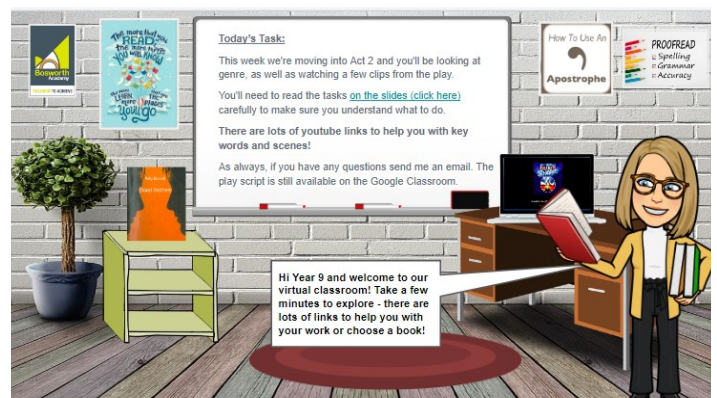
Bosworth Academy

The more that you READ, the more things you will KNOW. The more that you LEARN, the more PLACES you'll GO.

Today's Task:

This week we're moving into Act 2 and you'll be looking at genre, as well as watching a few clips from the play.

You'll need to read the tasks on the slides (click here) carefully to make sure you understand what to do.

There are lots of youtube links to help you with key words and scenes!

As always, if you have any questions send me an email. The play script is still available on the Google Classroom.

How To Use An Apostrophe

PROOFREAD
Spelling
Grammar
Accuracy

Blood Brothers

Hi Year 9 and welcome to our virtual classroom! Take a few minutes to explore - there are lots of links to help you with your work or choose a book!